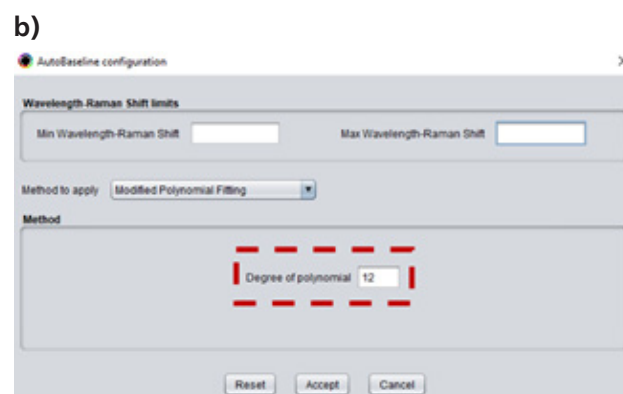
b)

AutoBaseline configuration

Wavelength-Raman Shift limits

Min Wavelength-Raman Shift

Max Wavelength-Raman Shift

Method to apply Modified Polynomial Fitting

Method

Degree of polynomial 12

Reset Accept Cancel